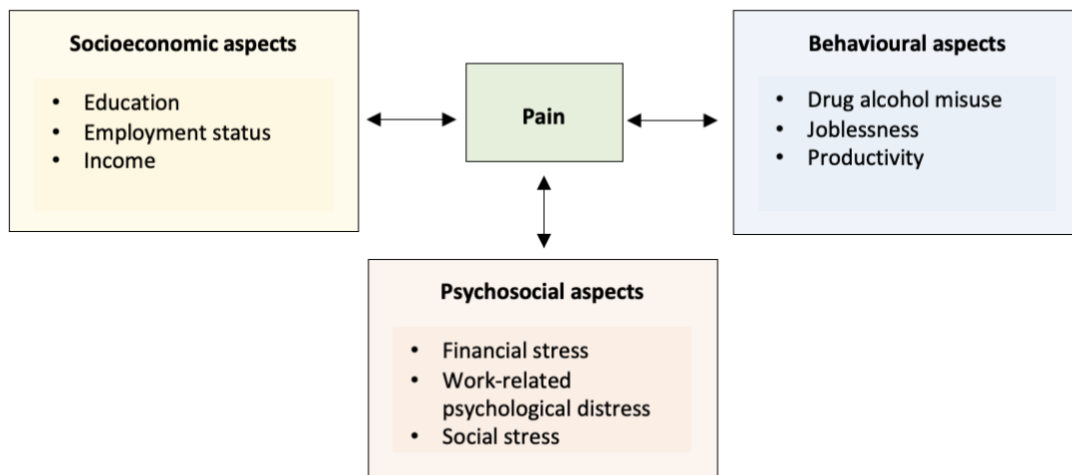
**Socioeconomic aspects**

- Education
- Employment status
- Income

**Pain**

**Behavioural aspects**

- Drug alcohol misuse
- Joblessness
- Productivity

**Psychosocial aspects**

- Financial stress
- Work-related psychological distress
- Social stress